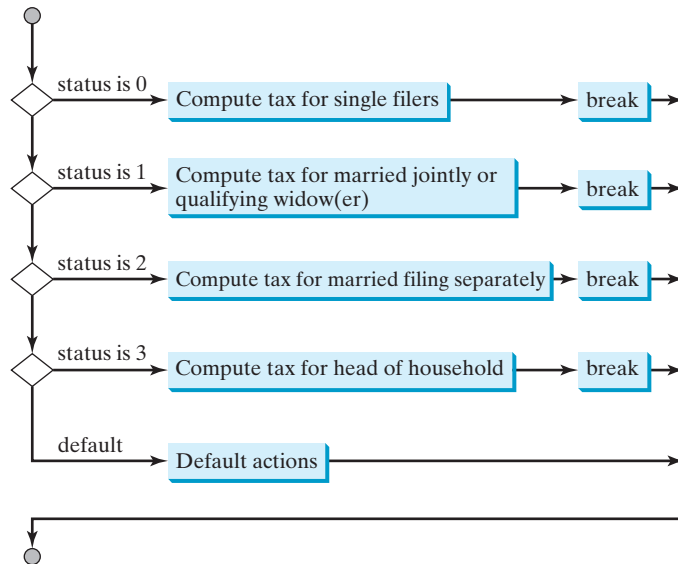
status is 0
Compute tax for single filers
break

status is 1
Compute tax for married jointly or qualifying widow(er)
break

status is 2
Compute tax for married filing separately
break

status is 3
Compute tax for head of household
break

default
Default actions